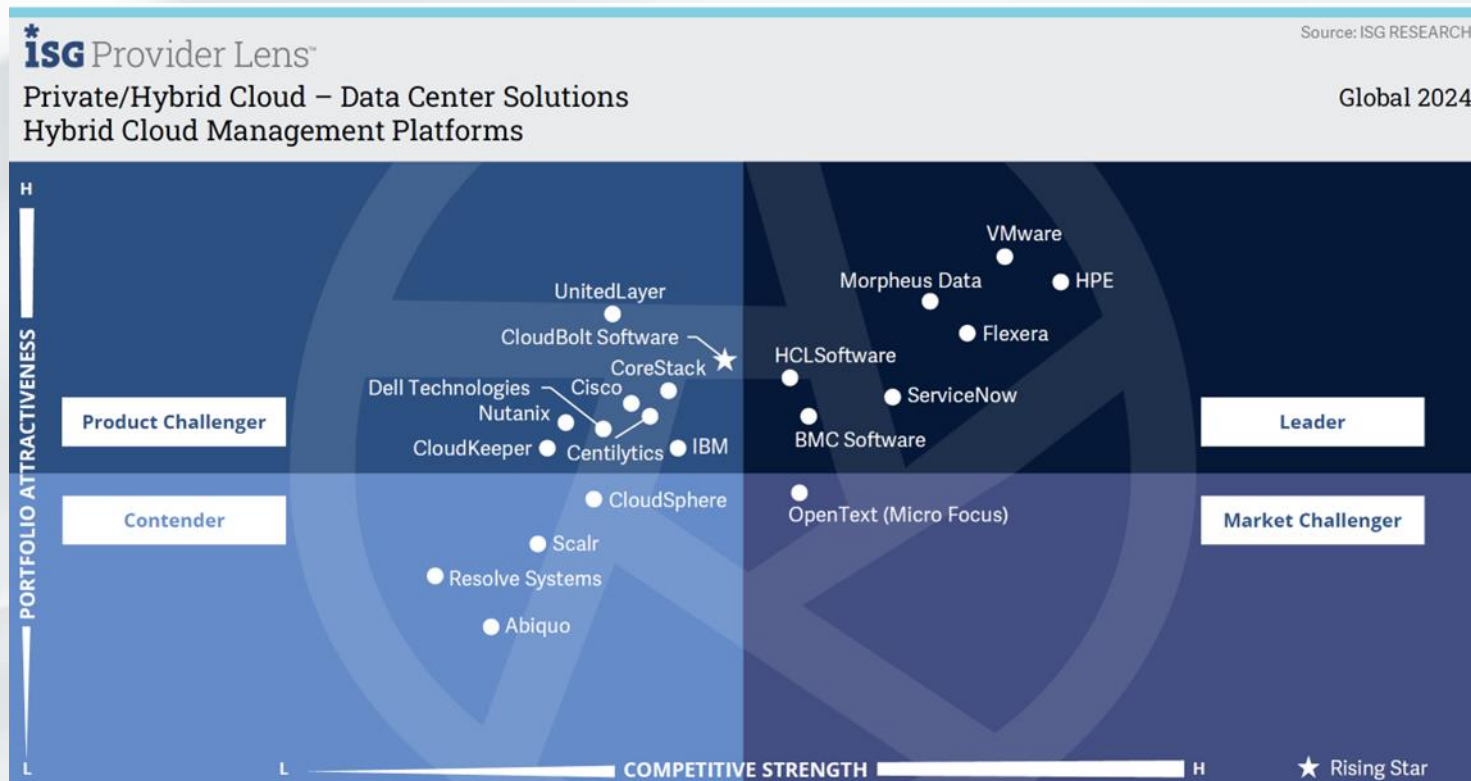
ISG Provider Lens™

Source: ISG RESEARCH

Private/Hybrid Cloud – Data Center Solutions
Hybrid Cloud Management Platforms

Global 2024

H

PORTFOLIO ATTRACTIVENESS

L

VMware
Morpheus Data
HPE
Flexera
HCLSoftware
ServiceNow
BMC Software
UnitedLayer
CloudBolt Software
CoreStack
Dell Technologies
Cisco
Nutanix
CloudKeeper
Centilytics
IBM
CloudSphere
OpenText (Micro Focus)
Scalr
Resolve Systems
Abiquo

Product Challenger

Leader

Contender

Market Challenger

L

COMPETITIVE STRENGTH

H

Rising Star